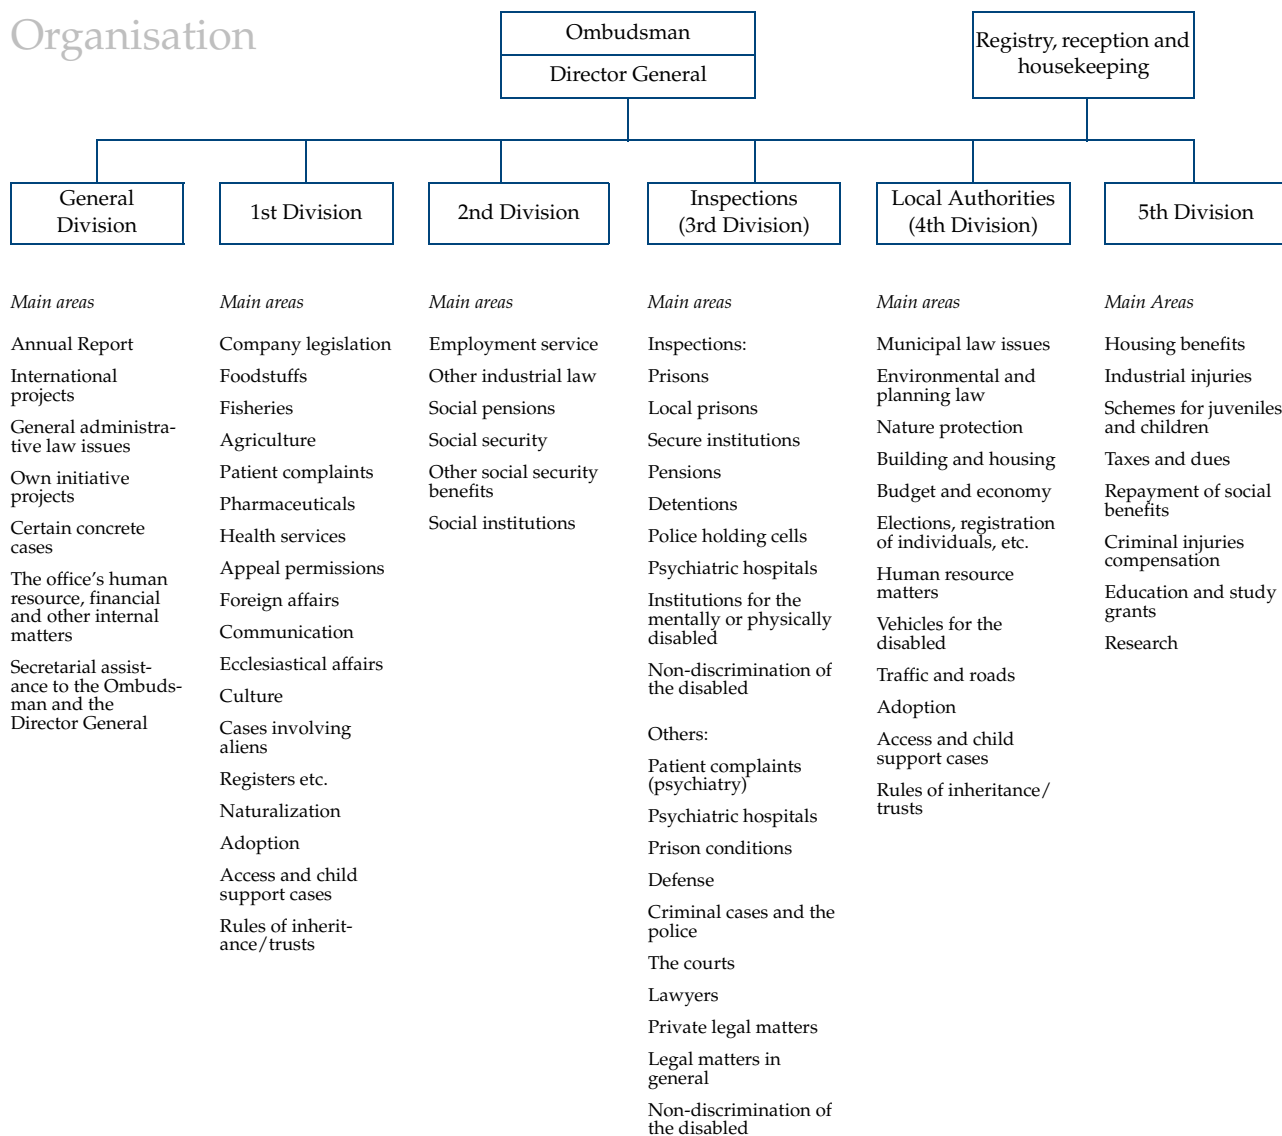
Organisation

Ombudsman

Director General

Registry, reception and housekeeping

General Division

1st Division

2nd Division

Inspections (3rd Division)

Local Authorities (4th Division)

5th Division

Main areas

Annual Report

International projects

General administrative law issues

Own initiative projects

Certain concrete cases

The office's human resource, financial and other internal matters

Secretarial assistance to the Ombudsman and the Director General

Main areas

Company legislation

Foodstuffs

Fisheries

Agriculture

Patient complaints

Pharmaceuticals

Health services

Appeal permissions

Foreign affairs

Communication

Ecclesiastical affairs

Culture

Cases involving aliens

Registers etc.

Naturalization

Adoption

Access and child support cases

Rules of inheritance/trusts

Main areas

Employment service

Other industrial law

Social pensions

Social security

Other social security benefits

Social institutions

Main areas

Inspections:

Prisons

Local prisons

Secure institutions

Pensions

Detentions

Police holding cells

Psychiatric hospitals

Institutions for the mentally or physically disabled

Non-discrimination of the disabled

Others:

Patient complaints (psychiatry)

Psychiatric hospitals

Prison conditions

Defense

Criminal cases and the police

The courts

Lawyers

Private legal matters

Legal matters in general

Non-discrimination of the disabled

Main areas

Municipal law issues

Environmental and planning law

Nature protection

Building and housing

Budget and economy

Elections, registration of individuals, etc.

Human resource matters

Vehicles for the disabled

Traffic and roads

Adoption

Access and child support cases

Rules of inheritance/trusts

Main Areas

Housing benefits

Industrial injuries

Schemes for juveniles and children

Taxes and dues

Repayment of social benefits

Criminal injuries compensation

Education and study grants

Research